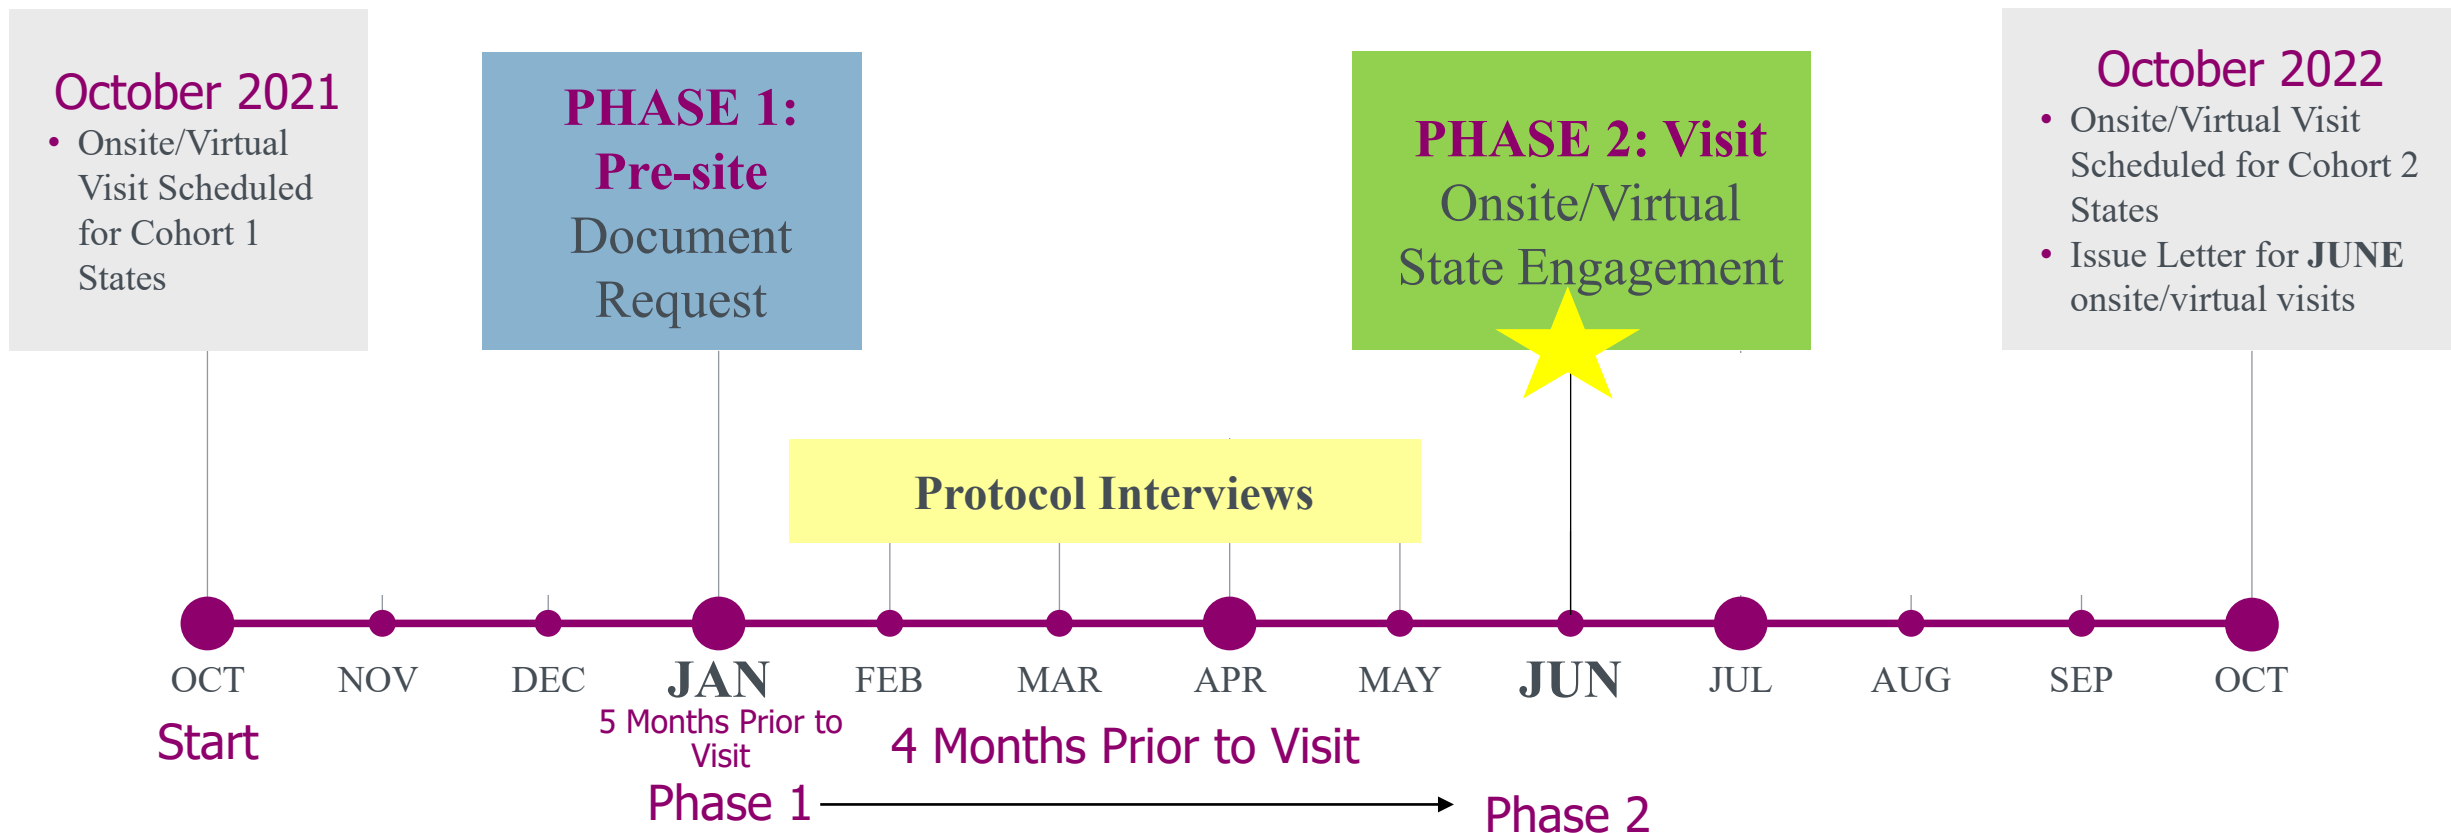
October 2021

- Onsite/Virtual Visit Scheduled for Cohort 1 States

PHASE 1: Pre-site Document Request

PHASE 2: Visit Onsite/Virtual State Engagement

October 2022

- Onsite/Virtual Visit Scheduled for Cohort 2 States
- Issue Letter for JUNE onsite/virtual visits

Protocol Interviews

OCT NOV DEC JAN FEB MAR APR MAY JUN JUL AUG SEP OCT

Start

5 Months Prior to Visit

4 Months Prior to Visit

Phase 1

Phase 2